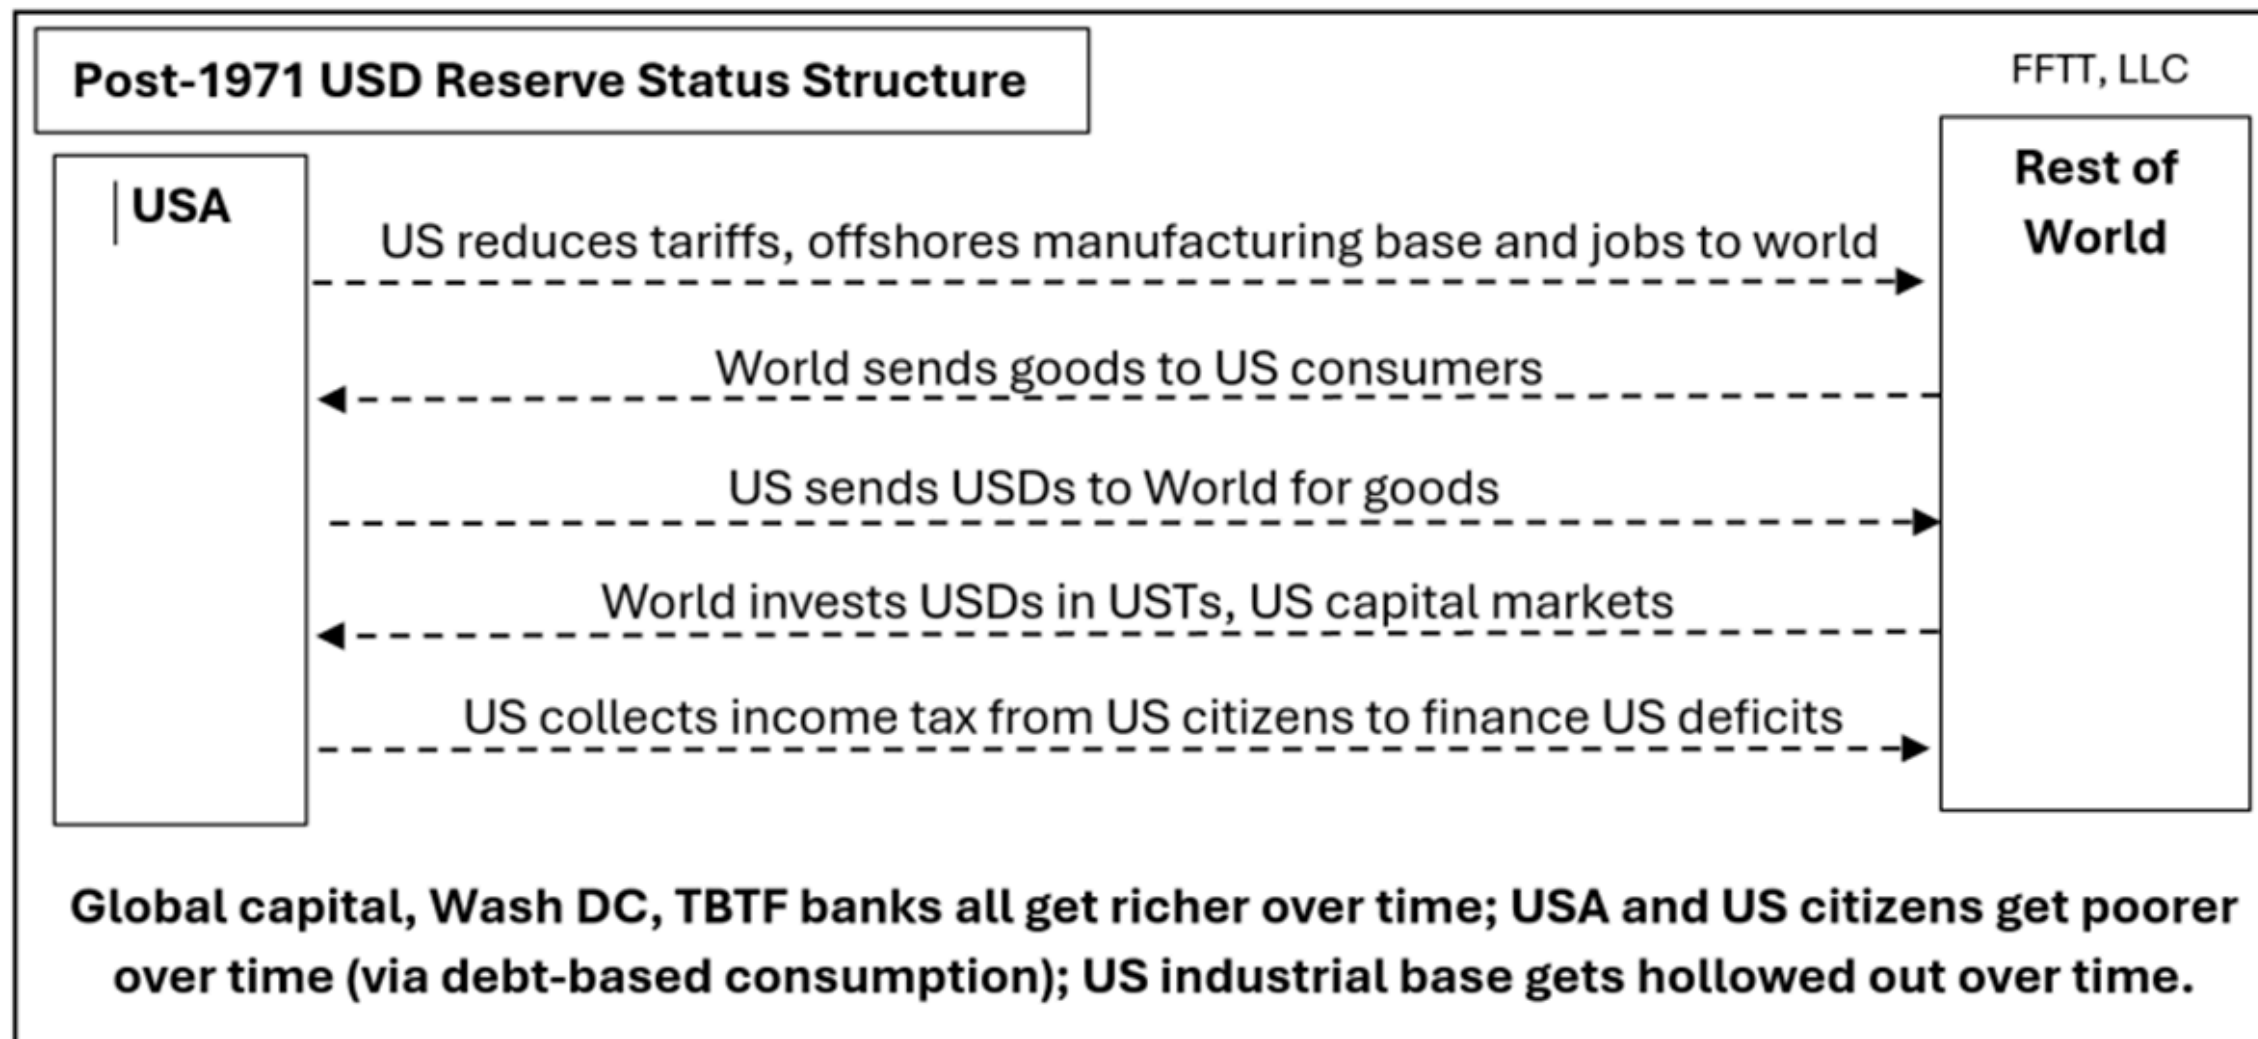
Post-1971 USD Reserve Status Structure

FFTT, LLC

USA

Rest of World

US reduces tariffs, offshores manufacturing base and jobs to world

World sends goods to US consumers

US sends USDs to World for goods

World invests USDs in USTs, US capital markets

US collects income tax from US citizens to finance US deficits

Global capital, Wash DC, TBTF banks all get richer over time; USA and US citizens get poorer over time (via debt-based consumption); US industrial base gets hollowed out over time.